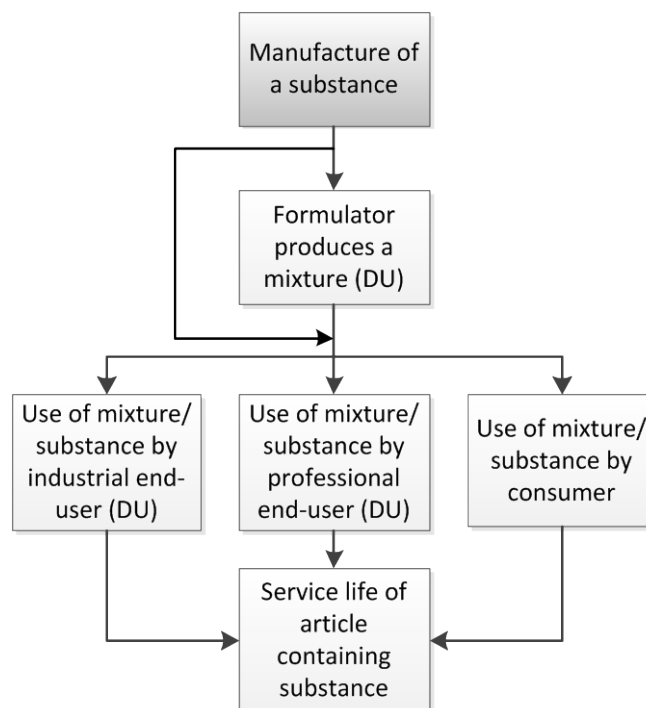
Manufacture of a substance

Formulator produces a mixture (DU)

Use of mixture/ substance by industrial end-user (DU)

Use of mixture/ substance by professional end-user (DU)

Use of mixture/ substance by consumer

Service life of article containing substance